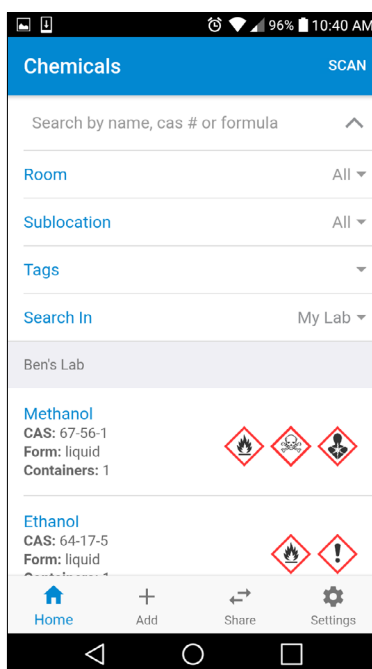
96% 10:40 AM

Chemicals SCAN

Search by name, cas # or formula

Room All

Sublocation All

Tags

Search In My Lab

Ben's Lab

Methanol
CAS: 67-56-1
Form: liquid
Containers: 1

Ethanol
CAS: 64-17-5
Form: liquid
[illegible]

Home Add Share Settings